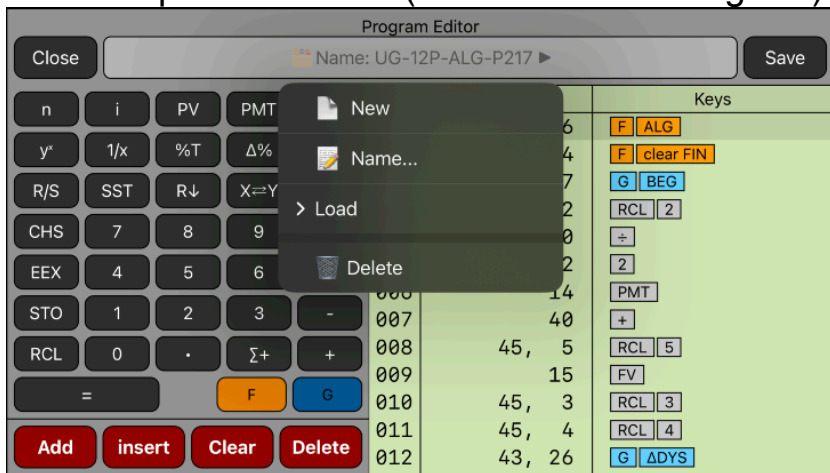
Program Editor

Close

Name: UG-12P-ALG-P217 ▶

Save

| n | i | PV | PMT |
|---|---|---|---|
| $y^x$ | 1/x | %T | Δ% |
| R/S | SST | R↓ | X⇄Y |
| CHS | 7 | 8 | 9 |
| EEX | 4 | 5 | 6 |
| STO | 1 | 2 | 3 | - |
| RCL | 0 | · | Σ+ | + |
| = | | | F | G |

New

Name...

> Load

Delete

Keys

| | | Keys |
|---|---|---|
| | 6 | F ALG |
| | 4 | F clear FIN |
| | 7 | G BEG |
| | 2 | RCL 2 |
| | 0 | ÷ |
| | 2 | 2 |
| 006 | 14 | PMT |
| 007 | 40 | + |
| 008 | 45, 5 | RCL 5 |
| 009 | 15 | FV |
| 010 | 45, 3 | RCL 3 |
| 011 | 45, 4 | RCL 4 |
| 012 | 43, 26 | G ΔDYS |

Add insert Clear Delete